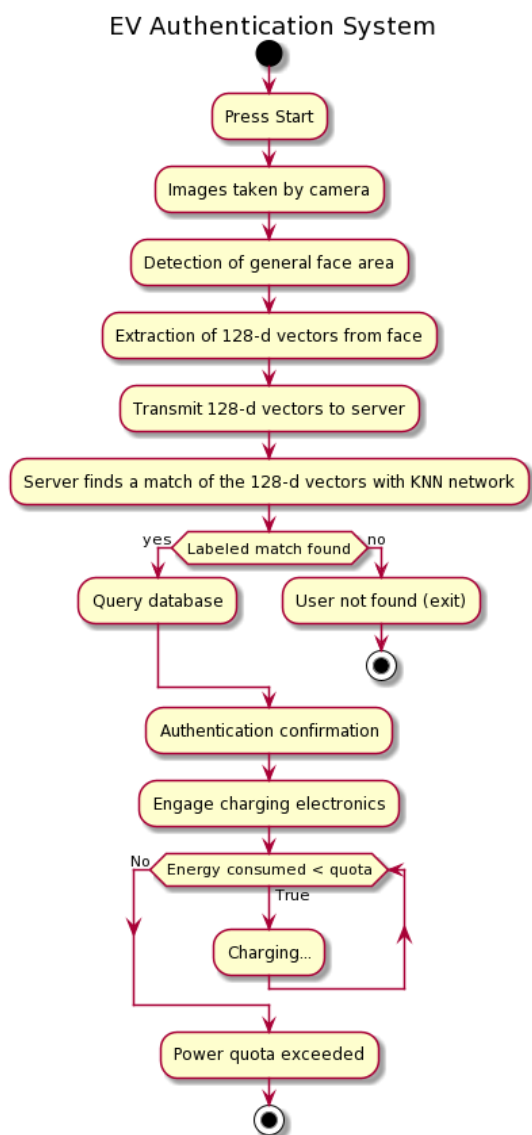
EV Authentication System

Press Start

Images taken by camera

Detection of general face area

Extraction of 128-d vectors from face

Transmit 128-d vectors to server

Server finds a match of the 128-d vectors with KNN network

yes

Labeled match found

no

Query database

User not found (exit)

Authentication confirmation

Engage charging electronics

No

Energy consumed < quota

True

Charging...

Power quota exceeded